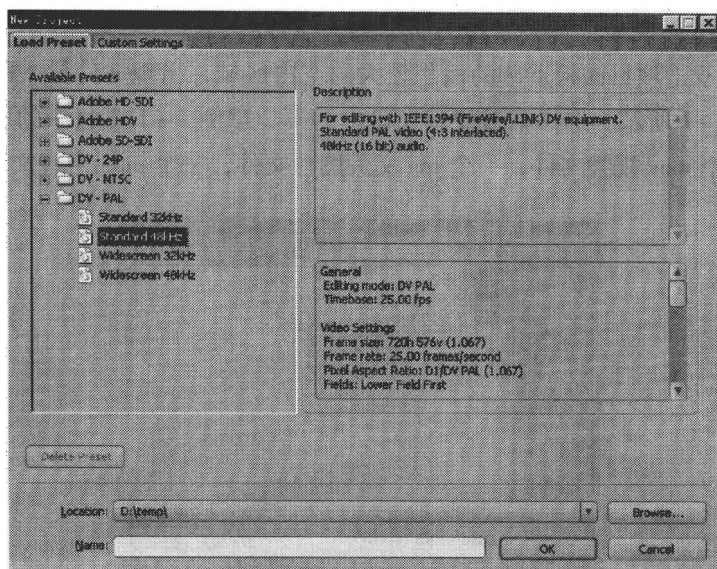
New Project

Load Preset | Custom Settings

Available Presets

Adobe HD-SDI
Adobe HDV
Adobe SD-SDI
DV - 24P
DV - NTSC
DV - PAL
Standard 32kHz
Standard 48kHz
Widescreen 32kHz
Widescreen 48kHz

Description

For editing with IEEE1394 (FireWire/i.LINK) DV equipment.
Standard PAL video (4:3 interlaced).
48kHz (16 bit) audio.

General
Editing mode: DV PAL
Timebase: 25.00 fps

Video Settings
Frame size: 720h 576v (1.067)
Frame rate: 25.00 frames/second
Pixel Aspect Ratio: D1/DV PAL (1.067)
Fields: Lower Field First

Delete Preset

Location: D:\temp\

Browse...

Name:

OK

Cancel